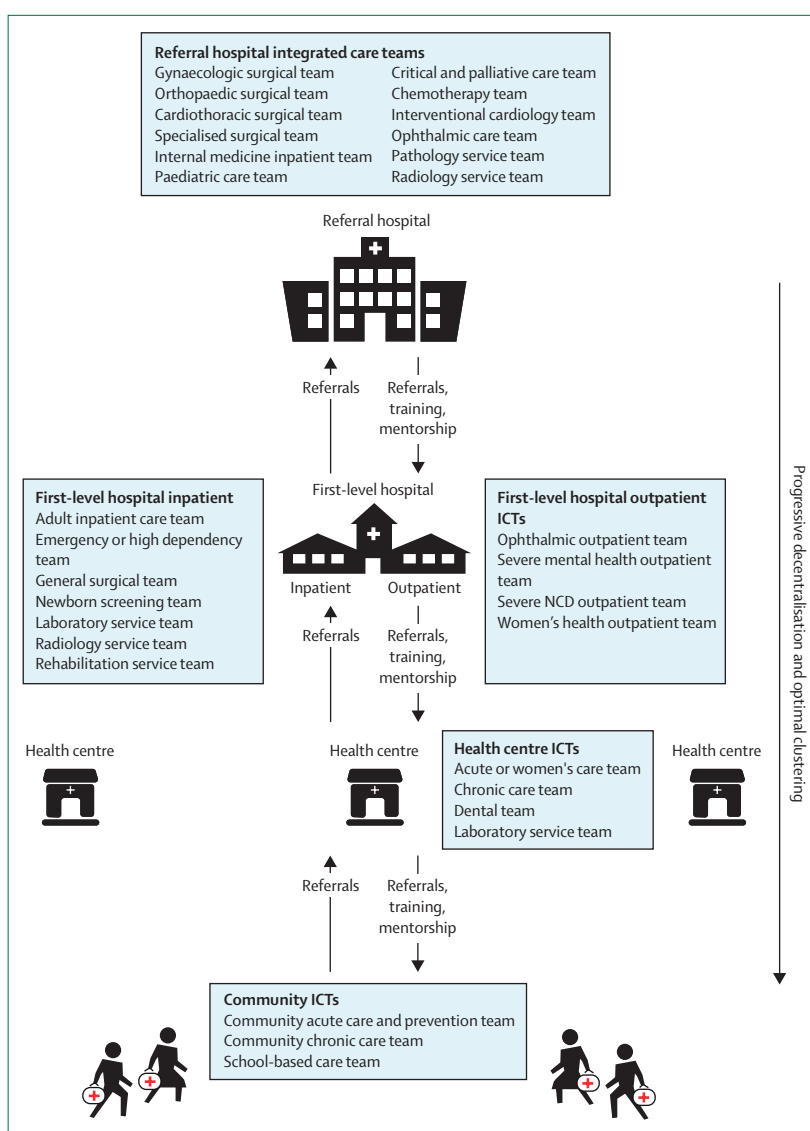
**Referral hospital integrated care teams**
Gynaecologic surgical team
Orthopaedic surgical team
Cardiothoracic surgical team
Specialised surgical team
Internal medicine inpatient team
Paediatric care team
Critical and palliative care team
Chemotherapy team
Interventional cardiology team
Ophthalmic care team
Pathology service team
Radiology service team

Referral hospital

Referrals

Referrals, training, mentorship

**First-level hospital inpatient**
Adult inpatient care team
Emergency or high dependency team
General surgical team
Newborn screening team
Laboratory service team
Radiology service team
Rehabilitation service team

First-level hospital

Inpatient

Outpatient

**First-level hospital outpatient ICTs**
Ophthalmic outpatient team
Severe mental health outpatient team
Severe NCD outpatient team
Women's health outpatient team

Referrals

Referrals, training, mentorship

Health centre

Health centre

**Health centre ICTs**
Acute or women's care team
Chronic care team
Dental team
Laboratory service team

Health centre

Referrals

Referrals, training, mentorship

**Community ICTs**
Community acute care and prevention team
Community chronic care team
School-based care team

Progressive decentralisation and optimal clustering